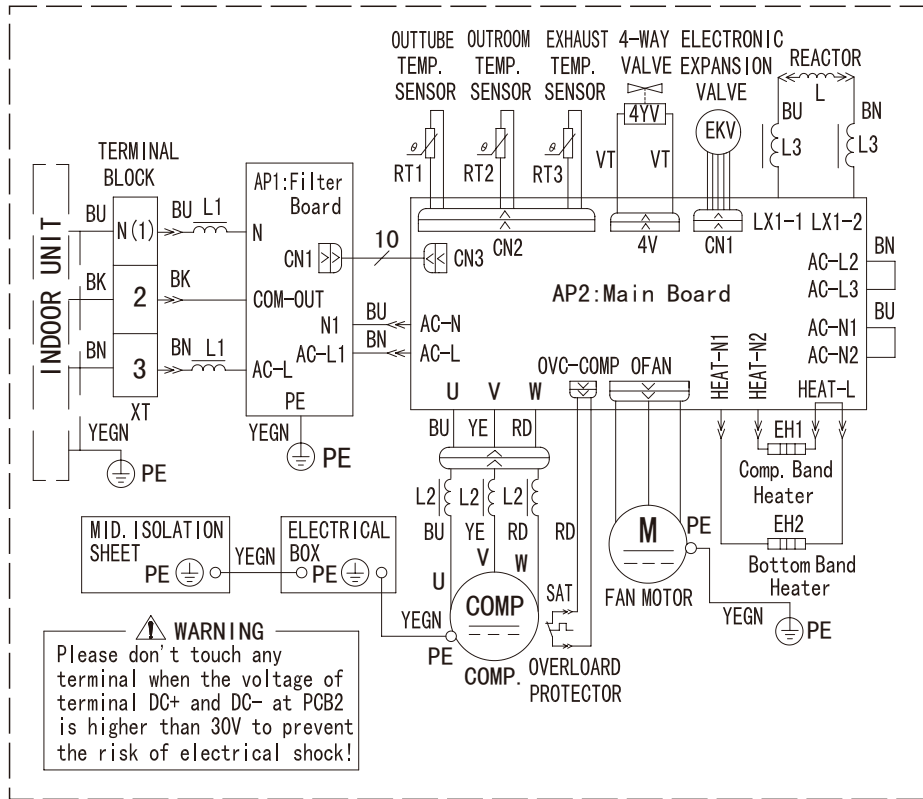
OUTTUBE TEMP. SENSOR
OUTROOM TEMP. SENSOR
EXHAUST TEMP. SENSOR
4-WAY VALVE
ELECTRONIC EXPANSION VALVE
REACTOR
L
BU
BN
L3
L3
4YV
EKV
θ
RT1
θ
RT2
θ
RT3
VT
VT
TERMINAL BLOCK
INDOOR UNIT
BU
N(1)
BU L1
AP1:Filter Board
N
CN1
10
CN3
CN2
4V
CN1
LX1-1 LX1-2
BN
AC-L2
AC-L3
BU
AC-N1
AC-N2
BK
2
BK
COM-OUT
AP2:Main Board
N1
BU
AC-N
AC-L1
BN
AC-L
BN
3
BN L1
AC-L
XT
PE
YEGN
PE
YEGN
PE
U V W
OVC-COMP
OFAN
HEAT-N1
HEAT-N2
HEAT-L
BU
YE
RD
EH1
Comp. Band Heater
L2
L2
L2
BU
YE
RD
RD
M
PE
EH2
Bottom Band Heater
V
W
U
MID. ISOLATION SHEET
PE
YEGN
ELECTRICAL BOX
PE
COMP
SAT
FAN MOTOR
YEGN
PE
YEGN
PE
COMP.
OVERLOARD PROTECTOR
⚠ WARNING
Please don't touch any terminal when the voltage of terminal DC+ and DC- at PCB2 is higher than 30V to prevent the risk of electrical shock!